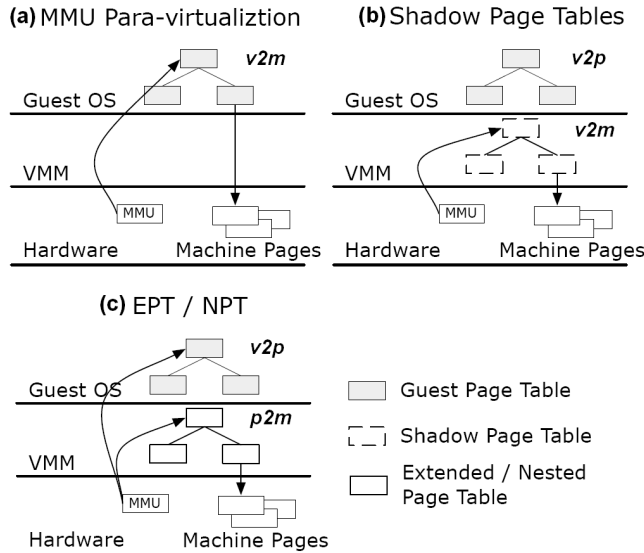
(a) MMU Para-virtualiztion

v2m

Guest OS

VMM

MMU

Hardware

Machine Pages

(b) Shadow Page Tables

v2p

Guest OS

v2m

VMM

MMU

Hardware

Machine Pages

(c) EPT / NPT

v2p

Guest OS

p2m

VMM

MMU

Hardware

Machine Pages

Guest Page Table

Shadow Page Table

Extended / Nested Page Table